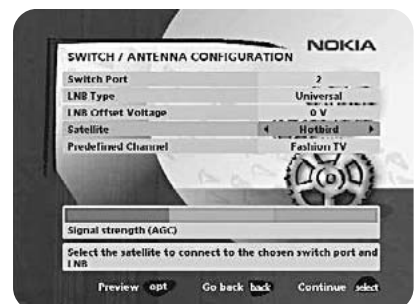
SWITCH / ANTENNA CONFIGURATION

NOKIA

| | |
|---|---|
| Switch Port | 2 |
| LNB Type | Universal |
| LNB Offset Voltage | 0 V |
| Satellite | Hotbird |
| Predefined Channel | Fashion TV |

Signal strength (AGC)

Select the satellite to connect to the chosen switch port and LNB

Preview opt Go back back Continue select